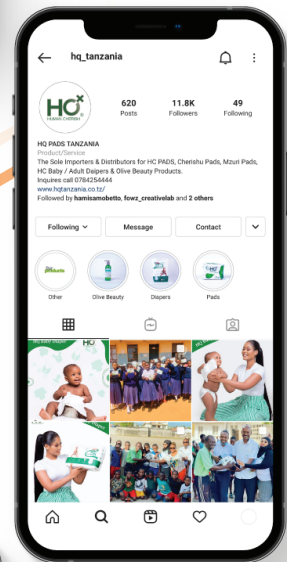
hq_tanzania

HQ HUMAN CHERISH

620
Posts

11.8K
Followers

49
Following

HQ PADS TANZANIA
Product/Service
The Sole Importers & Distributors for HC PADS, Cherishu Pads, Mzuri Pads, HC Baby / Adult Diapers & Olive Beauty Products.
Inquires call 0784254444
www.hqtanzania.co.tz/
Followed by hamisamobetto, fowz_creativelab and 2 others

Following
Message
Contact

Other
Olive Beauty
Diapers
Pads